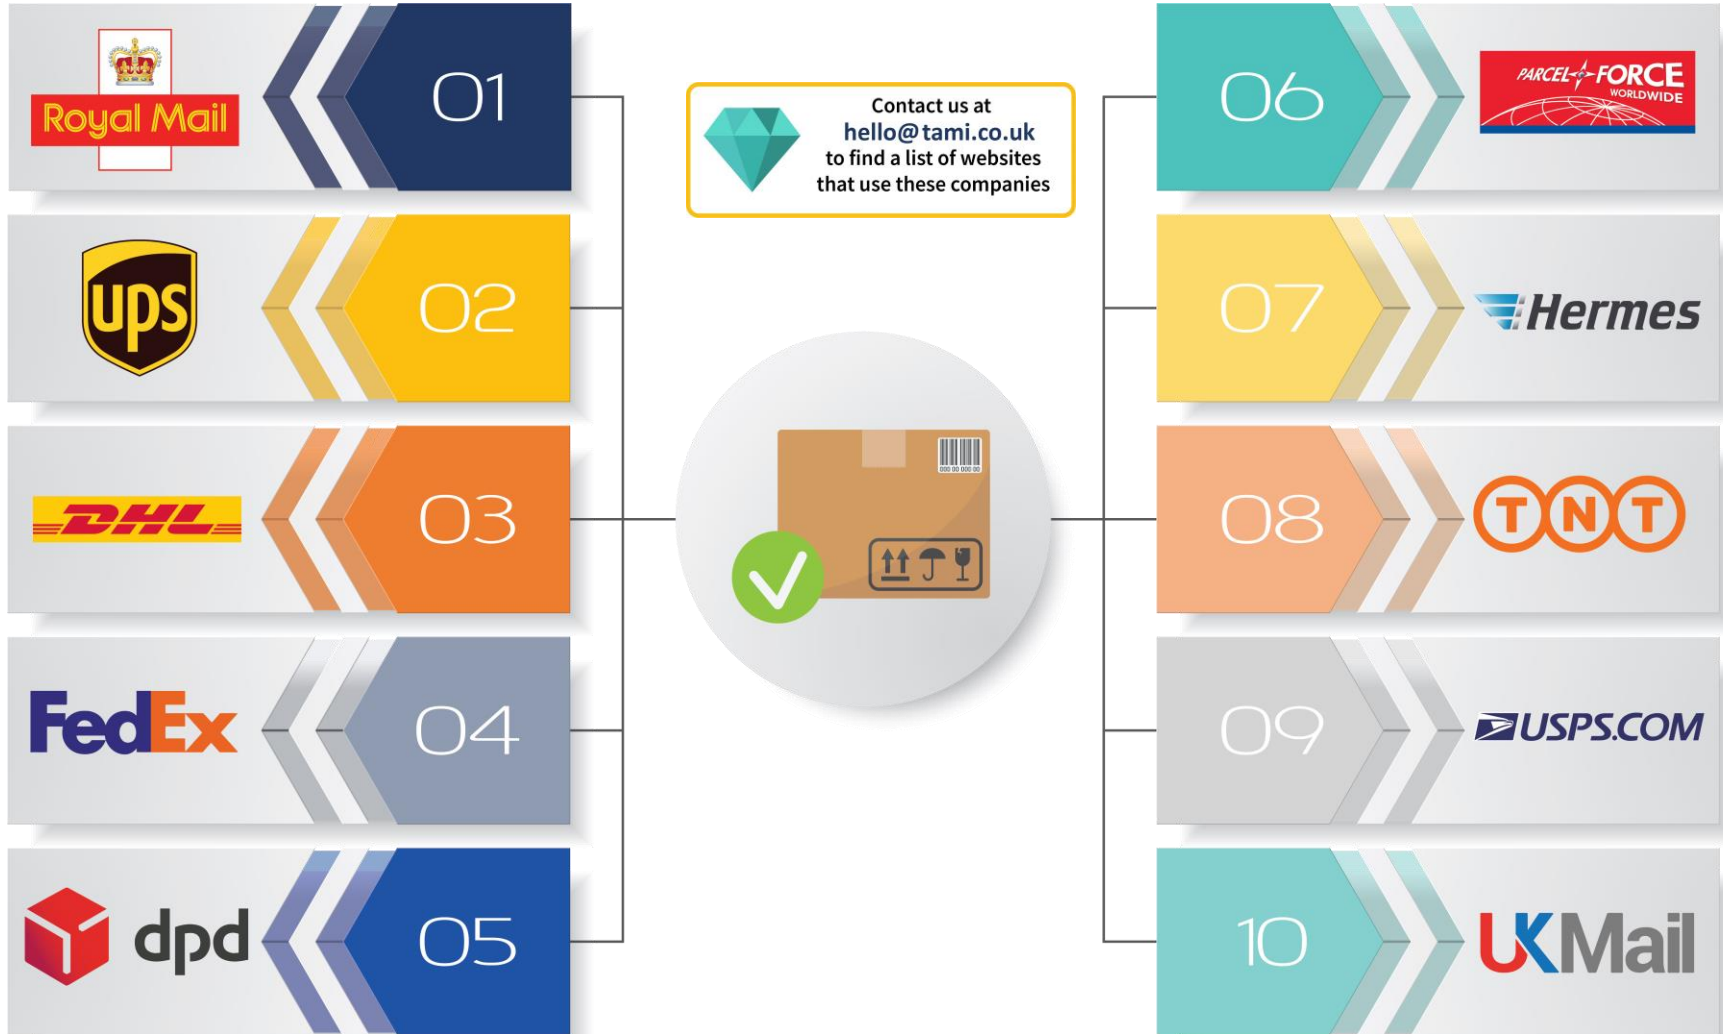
Royal Mail
01
ups
02
DHL
03
FedEx
04
dpd
05

Contact us at hello@tami.co.uk to find a list of websites that use these companies

000 00 000 00

06
PARCEL FORCE WORLDWIDE
07
Hermes
08
TNT
09
USPS.COM
10
UK Mail